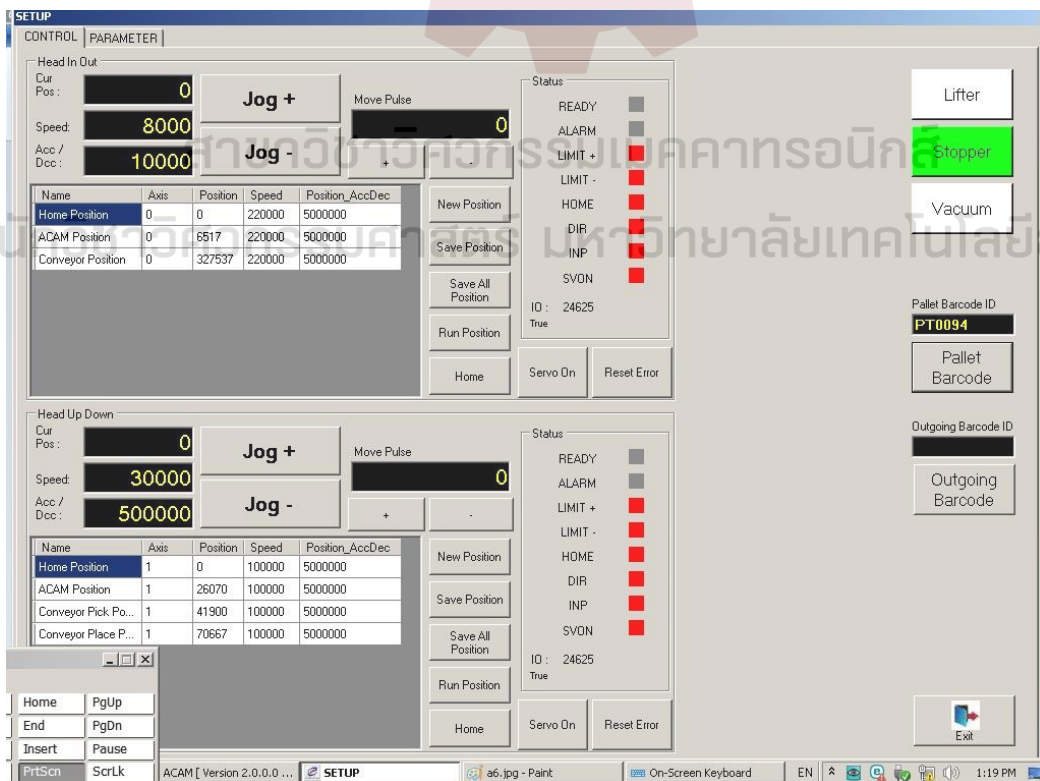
SETUP
CONTROL | PARAMETER

Head In Out
Cur Pos : 0
Speed: 8000
Acc / Dcc : 10000
Jog +
Jog -
Move Pulse
0
+
-

| Name | Axis | Position | Speed | Position_AccDec |
|---|---|---|---|---|
| Home Position | 0 | 0 | 220000 | 5000000 |
| ACAM Position | 0 | 6517 | 220000 | 5000000 |
| Conveyor Position | 0 | 327537 | 220000 | 5000000 |

New Position
Save Position
Save All Position
Run Position
Home

Status
READY
ALARM
LIMIT +
LIMIT -
HOME
DIR
INP
SVON
IO : 24625
True
Servo On
Reset Error

สาขาวิชาวิศวกรรมเมคคาทรอนิกส์
มหาวิทยาลัยเทคโนโลยี

Lifter
Stopper
Vacuum

Pallet Barcode ID
PT0094
Pallet Barcode

Head Up Down
Cur Pos : 0
Speed: 30000
Acc / Dcc : 500000
Jog +
Jog -
Move Pulse
0
+
-

| Name | Axis | Position | Speed | Position_AccDec |
|---|---|---|---|---|
| Home Position | 1 | 0 | 100000 | 5000000 |
| ACAM Position | 1 | 26070 | 100000 | 5000000 |
| Conveyor Pick Po... | 1 | 41900 | 100000 | 5000000 |
| Conveyor Place P... | 1 | 70667 | 100000 | 5000000 |

New Position
Save Position
Save All Position
Run Position
Home

Status
READY
ALARM
LIMIT +
LIMIT -
HOME
DIR
INP
SVON
IO : 24625
True
Servo On
Reset Error

Outgoing Barcode ID
Outgoing Barcode

Exit

Home PgUp
End PgDn
Insert Pause
PrtScn ScrLk

ACAM [ Version 2.0.0.0 ... SETUP a6.jpg - Paint On-Screen Keyboard EN 1:19 PM